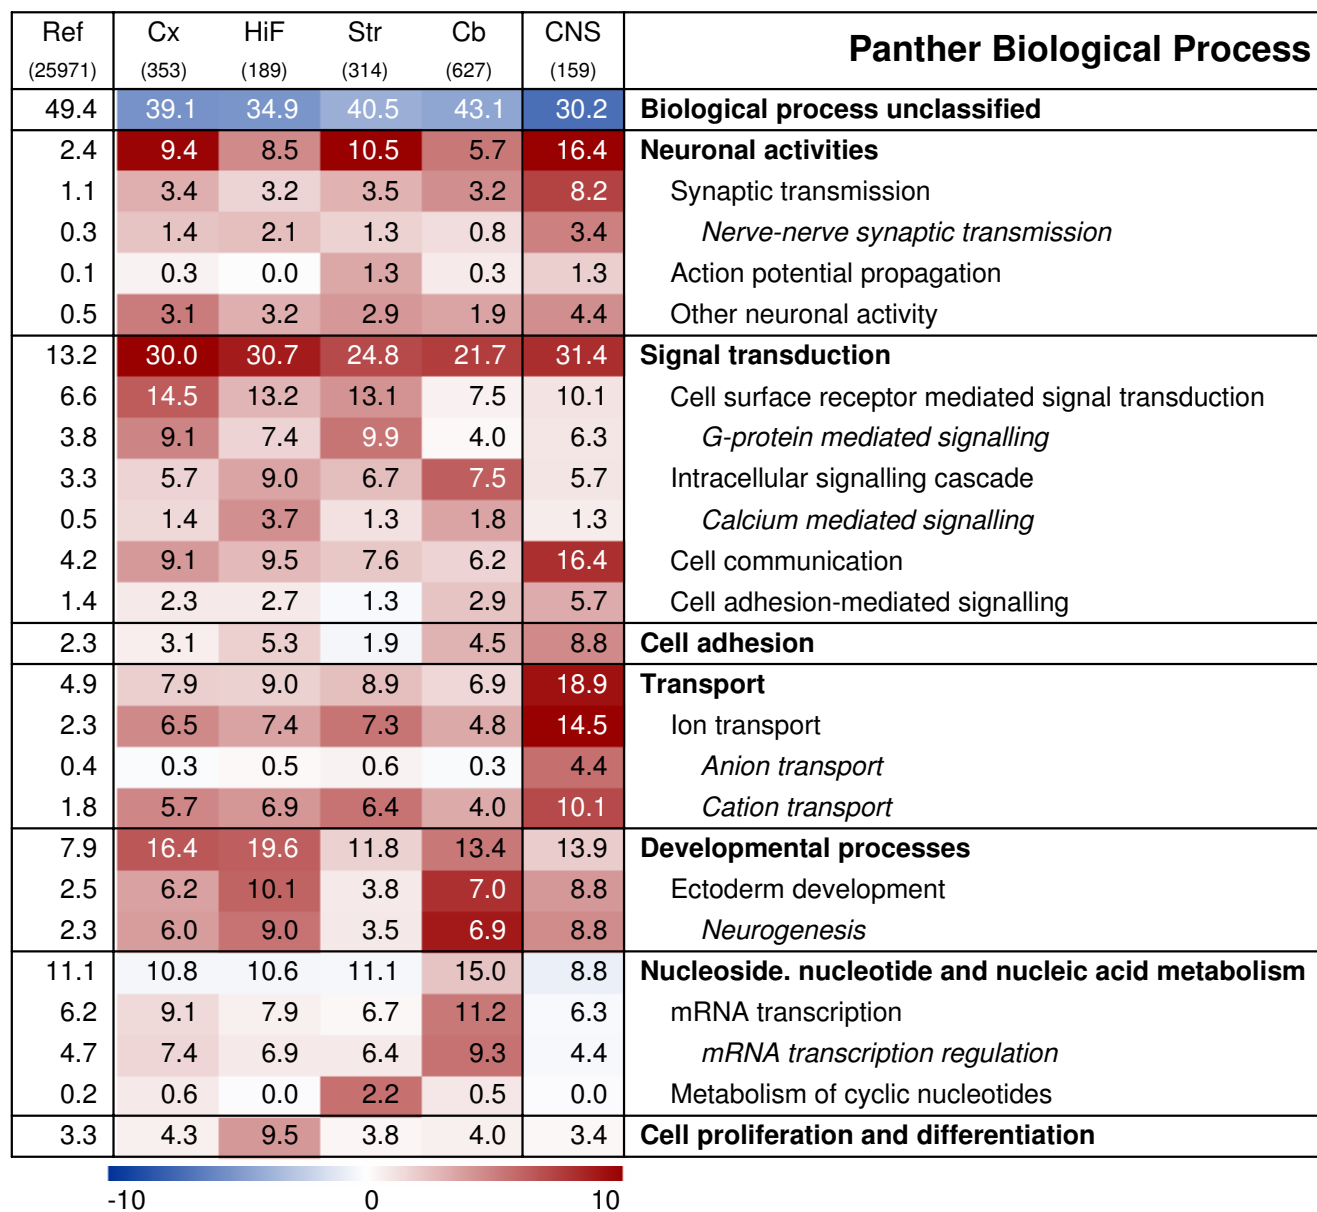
| Ref (25971) | Cx (353) | HiF (189) | Str (314) | Cb (627) | CNS (159) | Panther Biological Process |
|---|---|---|---|---|---|---|
| 49.4 | 39.1 | 34.9 | 40.5 | 43.1 | 30.2 | **Biological process unclassified** |
| 2.4 | 9.4 | 8.5 | 10.5 | 5.7 | 16.4 | **Neuronal activities** |
| 1.1 | 3.4 | 3.2 | 3.5 | 3.2 | 8.2 | Synaptic transmission |
| 0.3 | 1.4 | 2.1 | 1.3 | 0.8 | 3.4 | *Nerve-nerve synaptic transmission* |
| 0.1 | 0.3 | 0.0 | 1.3 | 0.3 | 1.3 | Action potential propagation |
| 0.5 | 3.1 | 3.2 | 2.9 | 1.9 | 4.4 | Other neuronal activity |
| 13.2 | 30.0 | 30.7 | 24.8 | 21.7 | 31.4 | **Signal transduction** |
| 6.6 | 14.5 | 13.2 | 13.1 | 7.5 | 10.1 | Cell surface receptor mediated signal transduction |
| 3.8 | 9.1 | 7.4 | 9.9 | 4.0 | 6.3 | *G-protein mediated signalling* |
| 3.3 | 5.7 | 9.0 | 6.7 | 7.5 | 5.7 | Intracellular signalling cascade |
| 0.5 | 1.4 | 3.7 | 1.3 | 1.8 | 1.3 | *Calcium mediated signalling* |
| 4.2 | 9.1 | 9.5 | 7.6 | 6.2 | 16.4 | Cell communication |
| 1.4 | 2.3 | 2.7 | 1.3 | 2.9 | 5.7 | Cell adhesion-mediated signalling |
| 2.3 | 3.1 | 5.3 | 1.9 | 4.5 | 8.8 | **Cell adhesion** |
| 4.9 | 7.9 | 9.0 | 8.9 | 6.9 | 18.9 | **Transport** |
| 2.3 | 6.5 | 7.4 | 7.3 | 4.8 | 14.5 | Ion transport |
| 0.4 | 0.3 | 0.5 | 0.6 | 0.3 | 4.4 | *Anion transport* |
| 1.8 | 5.7 | 6.9 | 6.4 | 4.0 | 10.1 | *Cation transport* |
| 7.9 | 16.4 | 19.6 | 11.8 | 13.4 | 13.9 | **Developmental processes** |
| 2.5 | 6.2 | 10.1 | 3.8 | 7.0 | 8.8 | Ectoderm development |
| 2.3 | 6.0 | 9.0 | 3.5 | 6.9 | 8.8 | *Neurogenesis* |
| 11.1 | 10.8 | 10.6 | 11.1 | 15.0 | 8.8 | **Nucleoside. nucleotide and nucleic acid metabolism** |
| 6.2 | 9.1 | 7.9 | 6.7 | 11.2 | 6.3 | mRNA transcription |
| 4.7 | 7.4 | 6.9 | 6.4 | 9.3 | 4.4 | *mRNA transcription regulation* |
| 0.2 | 0.6 | 0.0 | 2.2 | 0.5 | 0.0 | Metabolism of cyclic nucleotides |
| 3.3 | 4.3 | 9.5 | 3.8 | 4.0 | 3.4 | **Cell proliferation and differentiation** |

-10 0 10